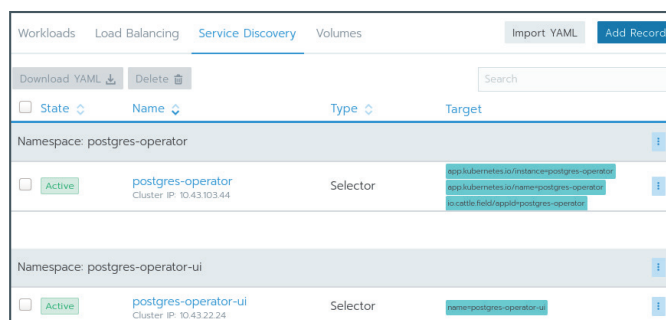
Workloads Load Balancing Service Discovery Volumes

Import YAML Add Record

Download YAML Delete

Search

| State | Name | Type | Target |
|---|---|---|---|
| Namespace: postgres-operator | | | |
| Active | postgres-operator Cluster IP: 10.43.103.44 | Selector | app.kubernetes.io/instance=postgres-operator app.kubernetes.io/name=postgres-operator io.cattle.field/appId=postgres-operator |
| Namespace: postgres-operator-ui | | | |
| Active | postgres-operator-ui Cluster IP: 10.43.22.24 | Selector | name=postgres-operator-ui |